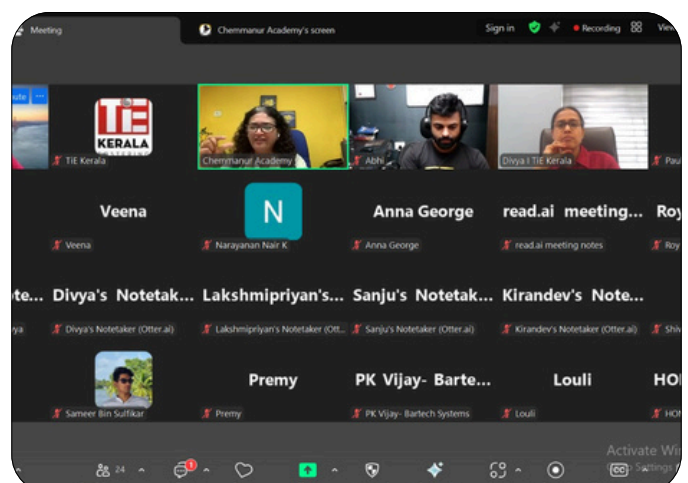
Meeting
Chemmanur Academy's screen
Sign in
Recording
View

ute

TiE KERALA
TiE Kerala
Chemmanur Academy
Abhi
Divya | TiE Kerala
Pau

Veena
Veena
N
Narayanan Nair K
Anna George
Anna George
read.ai meeting...
read.ai meeting notes
Roy
Roy

ote...
ya
Divya's Notetak...
Divya's Notetaker (Otter.ai)
Lakshmipriyan's...
Lakshmipriyan's Notetaker (Ott...
Sanju's Notetak...
Sanju's Notetaker (Otter.ai)
Kirandev's Note...
Kirandev's Notetaker (Otter.ai)
Shiv

Sameer Bin Sulfikar
Premy
Premy
PK Vijay- Barte...
PK Vijay- Bartech Systems
Louli
Louli
HO
HO

24
1
Activate Wi
Go to Settings